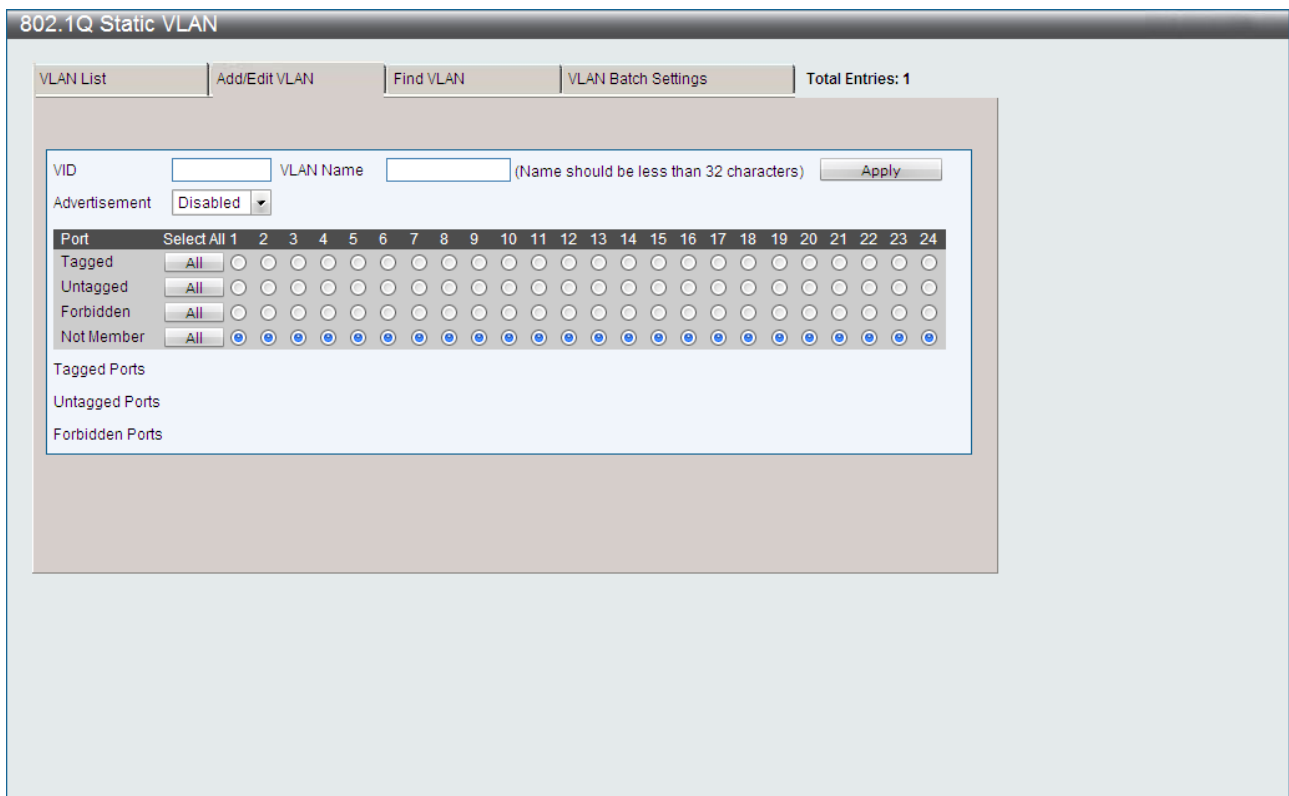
802.1Q Static VLAN

VLAN List | Add/Edit VLAN | Find VLAN | VLAN Batch Settings | Total Entries: 1

VID [ ] VLAN Name [ ] (Name should be less than 32 characters) Apply

Advertisement Disabled

| Port | Select All | 1 | 2 | 3 | 4 | 5 | 6 | 7 | 8 | 9 | 10 | 11 | 12 | 13 | 14 | 15 | 16 | 17 | 18 | 19 | 20 | 21 | 22 | 23 | 24 |
|---|---|---|---|---|---|---|---|---|---|---|---|---|---|---|---|---|---|---|---|---|---|---|---|---|---|
| Tagged | All | | | | | | | | | | | | | | | | | | | | | | | | |
| Untagged | All | | | | | | | | | | | | | | | | | | | | | | | | |
| Forbidden | All | | | | | | | | | | | | | | | | | | | | | | | | |
| Not Member | All | | | | | | | | | | | | | | | | | | | | | | | | |

Tagged Ports

Untagged Ports

Forbidden Ports